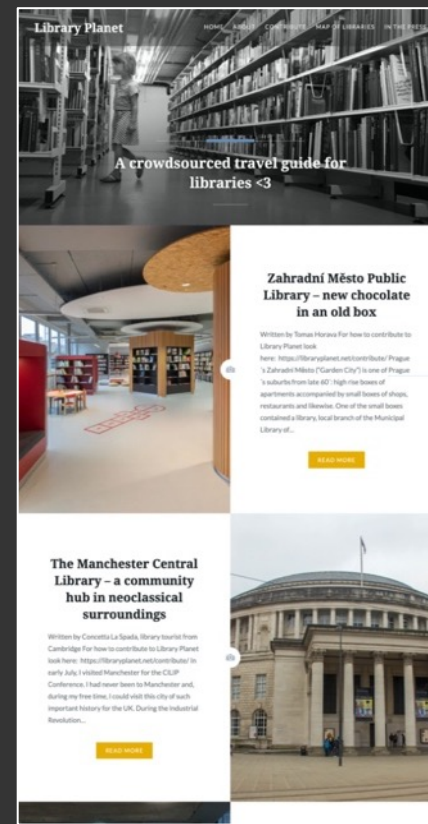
Library Planet

HOME ABOUT CONTRIBUTE MAP OF LIBRARIES IN THE PRESS

A crowdsourced travel guide for libraries <3

Zahradní Město Public Library – new chocolate in an old box

Written by Tomas Horava For how to contribute to Library Planet look here: https://libraryplanet.net/contribute/ Prague 's Zahradní Město ("Garden City") is one of Prague 's suburbs from late 60': high rise boxes of apartments accompanied by small boxes of shops, restaurants and likewise. One of the small boxes contained a library, local branch of the Municipal Library of...

READ MORE

The Manchester Central Library – a community hub in neoclassical surroundings

Written by Concetta La Spada, library tourist from Cambridge For how to contribute to Library Planet look here: https://libraryplanet.net/contribute/ In early July, I visited Manchester for the CILIP Conference. I had never been to Manchester and, during my free time, I could visit this city of such important history for the UK. During the Industrial Revolution...

READ MORE